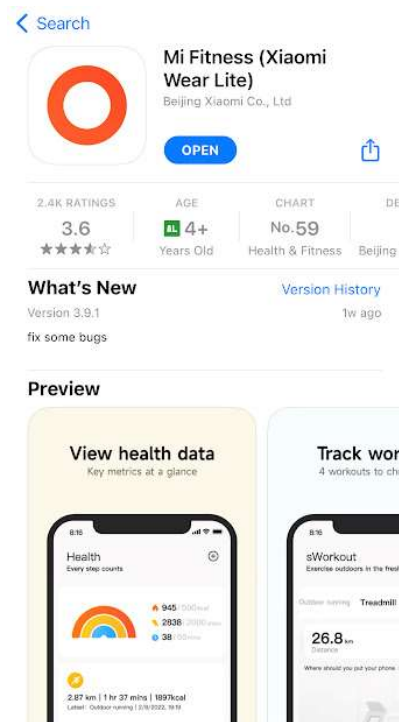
< Search

Mi Fitness (Xiaomi Wear Lite)
Beijing Xiaomi Co., Ltd

OPEN

2.4K RATINGS
3.6
★★★★☆

AGE
4+
Years Old

CHART
No.59
Health & Fitness

DE
Beijing

What's New
Version History
Version 3.9.1
1w ago
fix some bugs

Preview

View health data
Key metrics at a glance

8:16
Health
Every step counts
945 / 500kcal
2836 / 2000 steps
38 / 30 min
2.87 km | 1 hr 37 mins | 1897kcal
Latest · Outdoor running | 2/8/2022, 19:19

Track wor
4 workouts to ch

8:16
sWorkout
Exercise outdoors in the fres
Outdoor running
Treadmill
26.8 km
Distance
Where should you put your phone